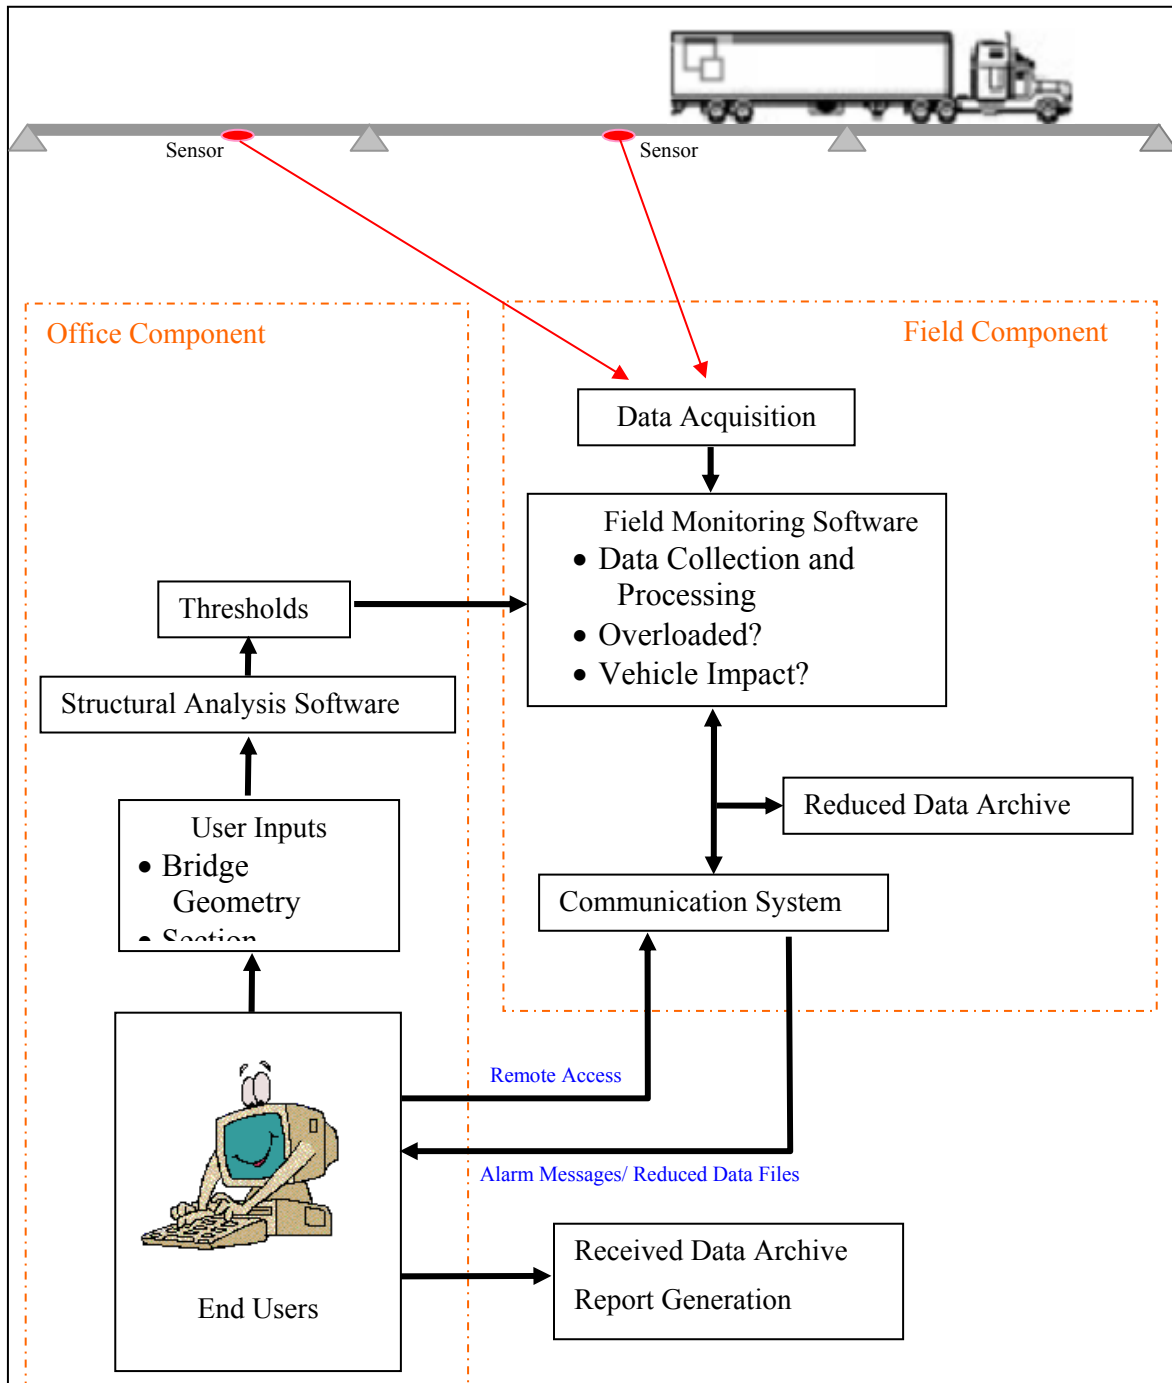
Sensor

Sensor

Office Component

Field Component

Data Acquisition

Field Monitoring Software
• Data Collection and Processing
• Overloaded?
• Vehicle Impact?

Thresholds

Structural Analysis Software

Reduced Data Archive

User Inputs
• Bridge Geometry
• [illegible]

Communication System

Remote Access

Alarm Messages/ Reduced Data Files

End Users

Received Data Archive
Report Generation